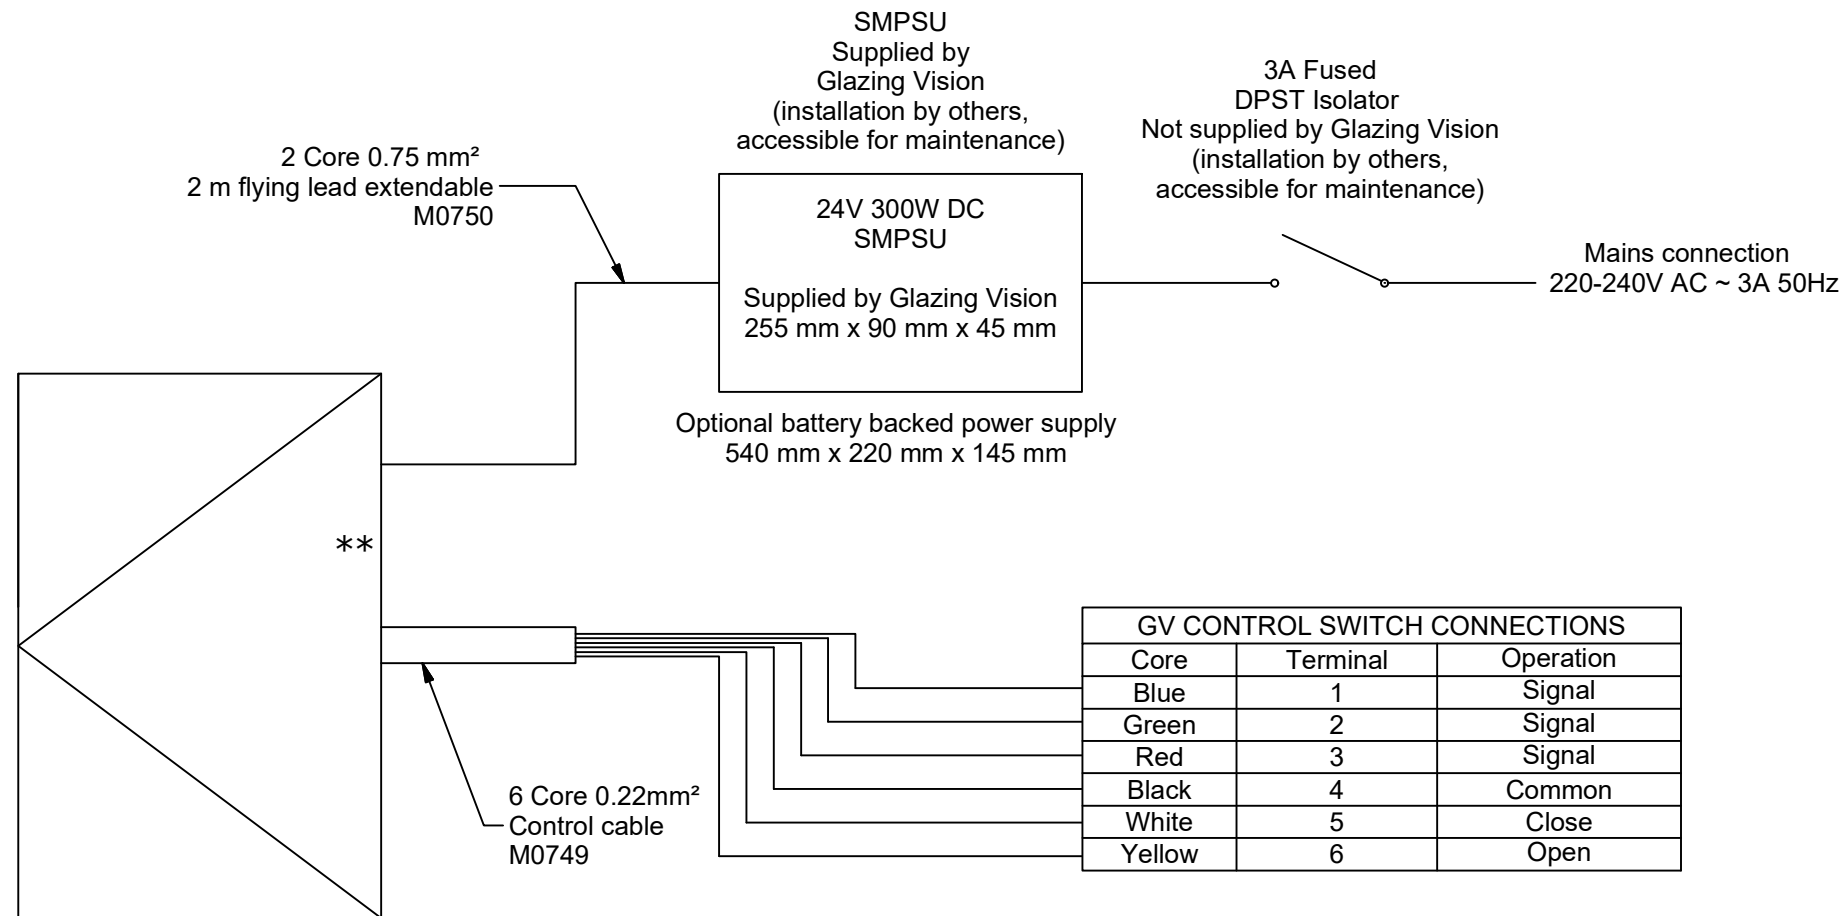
SMPSU
Supplied by
Glazing Vision
(installation by others,
accessible for maintenance)

3A Fused
DPST Isolator
Not supplied by Glazing Vision
(installation by others,
accessible for maintenance)

2 Core 0.75 mm²
2 m flying lead extendable
M0750

24V 300W DC
SMPSU

Supplied by Glazing Vision
255 mm x 90 mm x 45 mm

Mains connection
220-240V AC ~ 3A 50Hz

Optional battery backed power supply
540 mm x 220 mm x 145 mm

**

| GV CONTROL SWITCH CONNECTIONS | | |
|---|---|---|
| Core | Terminal | Operation |
| Blue | 1 | Signal |
| Green | 2 | Signal |
| Red | 3 | Signal |
| Black | 4 | Common |
| White | 5 | Close |
| Yellow | 6 | Open |

6 Core 0.22mm²
Control cable
M0749